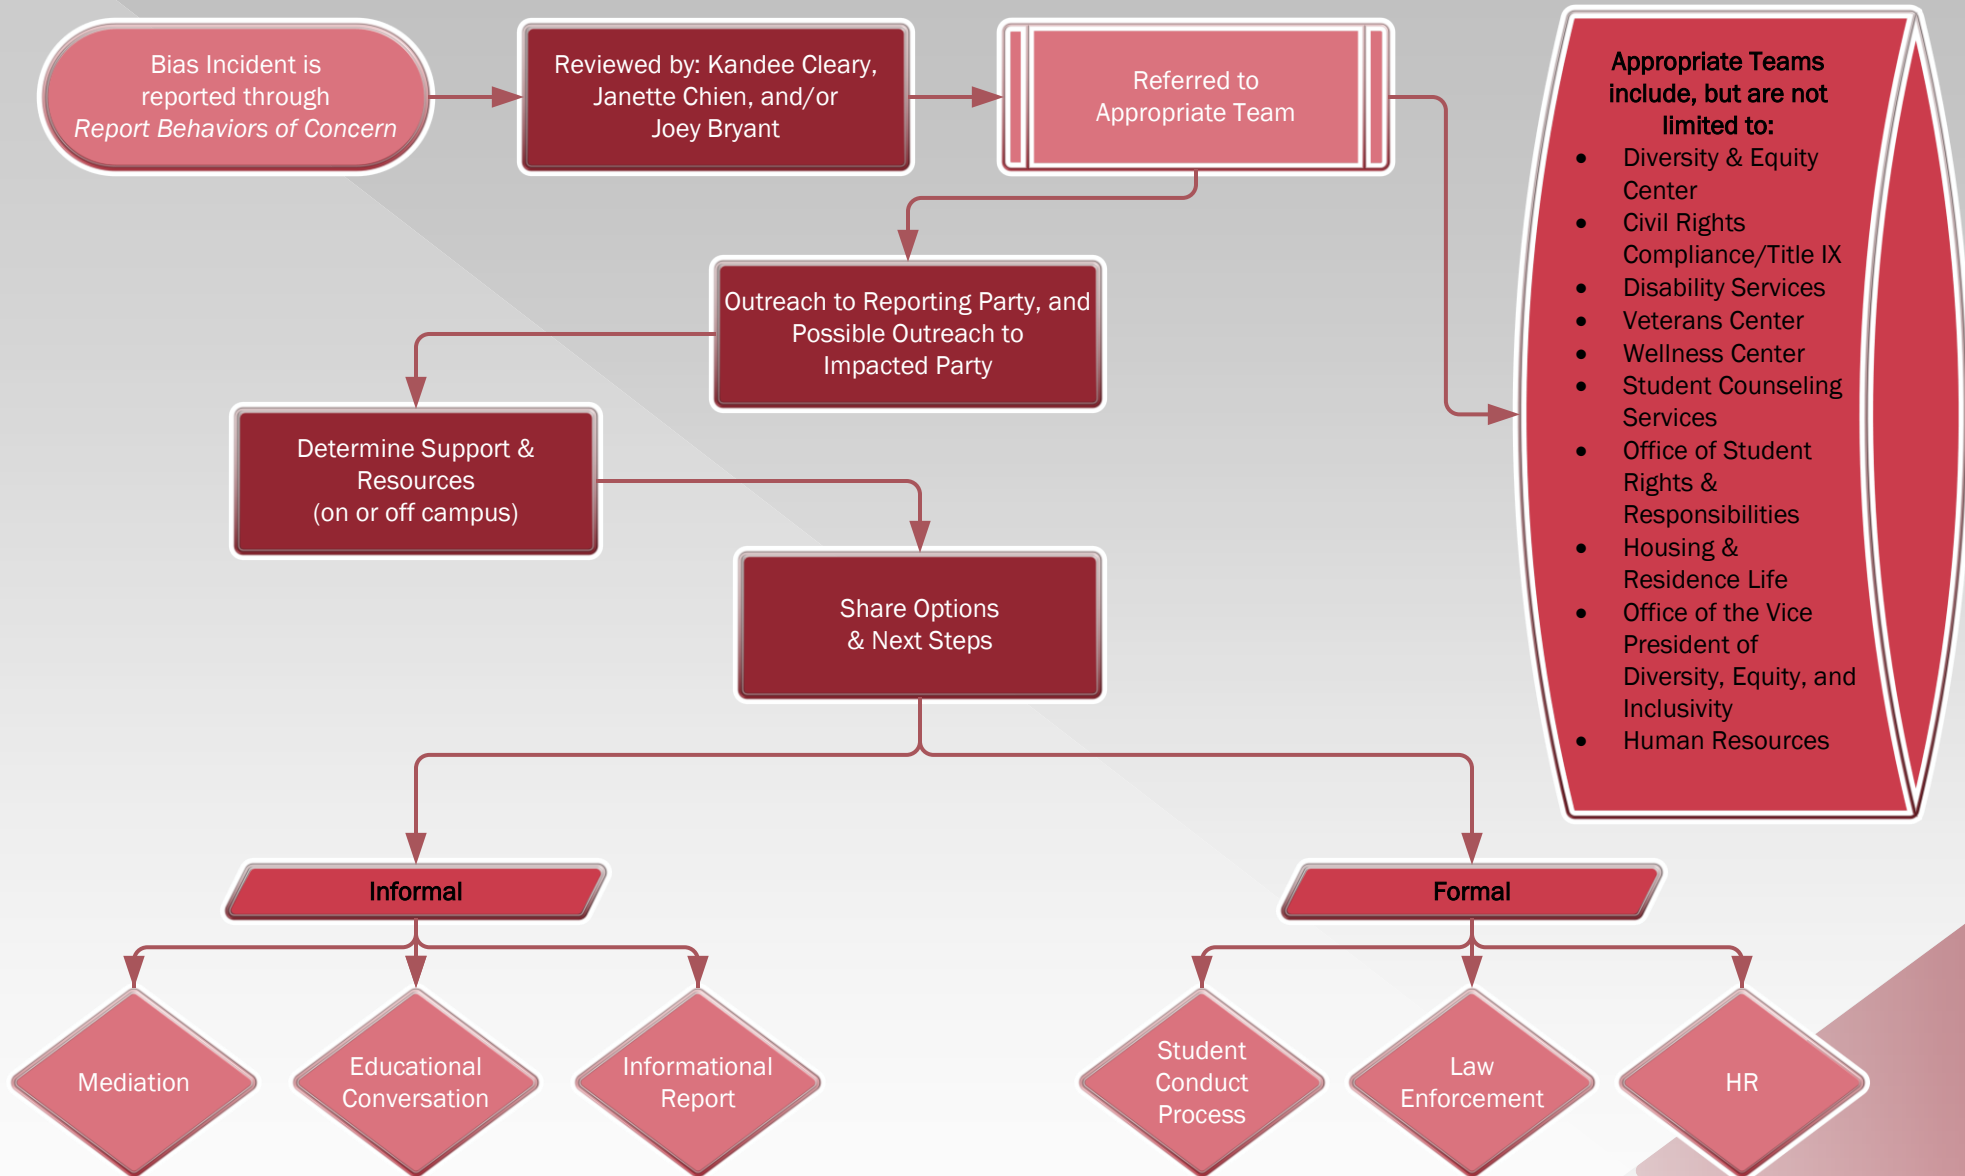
Bias Incident is reported through *Report Behaviors of Concern*

Reviewed by: Kandee Cleary, Janette Chien, and/or Joey Bryant

Referred to Appropriate Team

Appropriate Teams include, but are not limited to:

- Diversity & Equity Center
- Civil Rights Compliance/Title IX
- Disability Services
- Veterans Center
- Wellness Center
- Student Counseling Services
- Office of Student Rights & Responsibilities
- Housing & Residence Life
- Office of the Vice President of Diversity, Equity, and Inclusivity
- Human Resources

Outreach to Reporting Party, and Possible Outreach to Impacted Party

Determine Support & Resources (on or off campus)

Share Options & Next Steps

Informal

Formal

Mediation

Educational Conversation

Informational Report

Student Conduct Process

Law Enforcement

HR